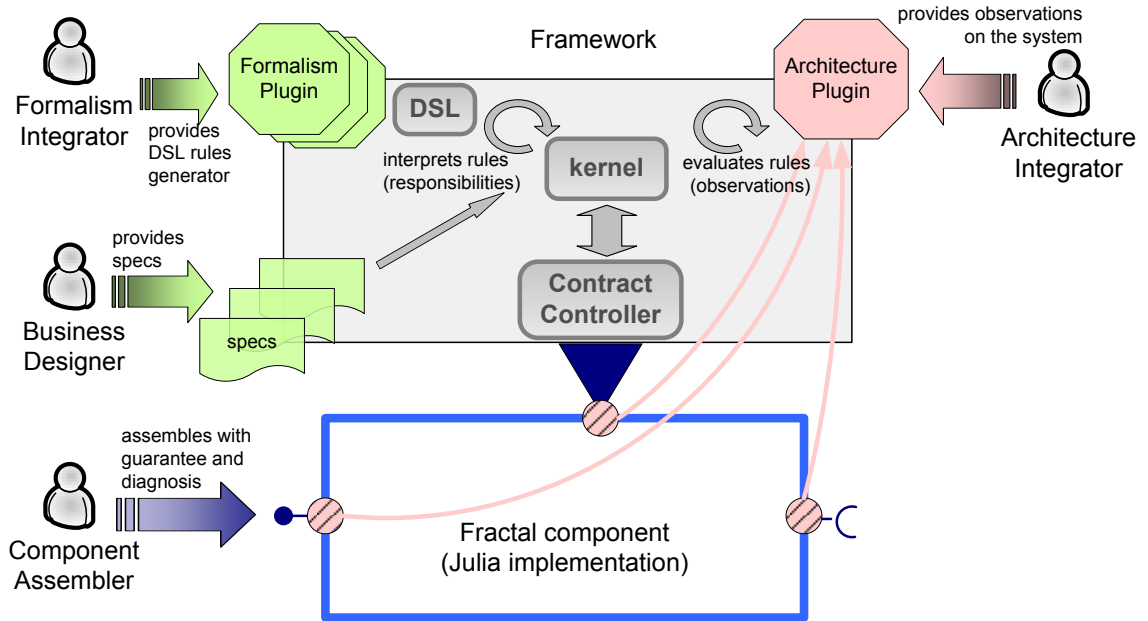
Framework

Formalism Plugin

Formalism Integrator

provides DSL rules generator

DSL

interprets rules (responsibilities)

kernel

evaluates rules (observations)

Architecture Plugin

provides observations on the system

Architecture Integrator

provides specs

Business Designer

specs

Contract Controller

assembles with guarantee and diagnosis

Component Assembler

Fractal component (Julia implementation)